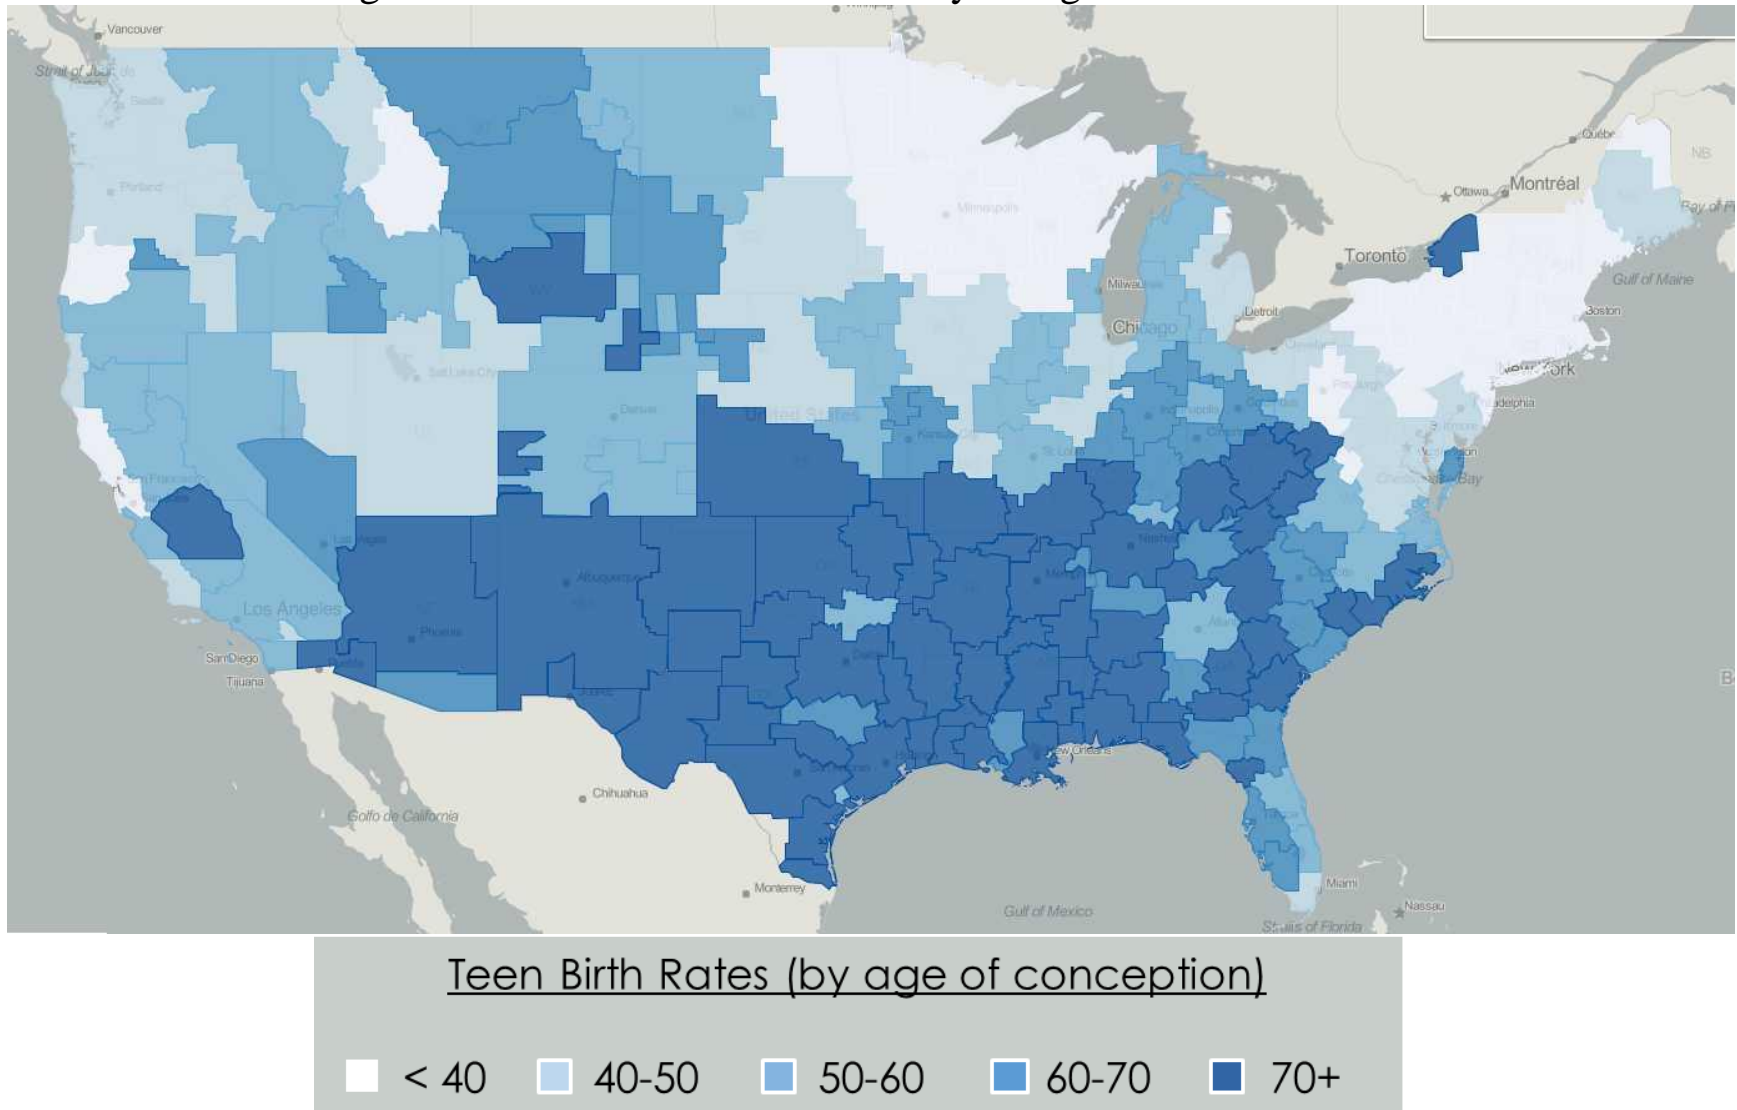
Vancouver

Strait of Juan de

Seattle

Portland

Minneapolis

Milwaukee

Chicago

Detroit

Toronto

Ottawa

Montréal

Québec

NB

Bay of F

Gulf of Maine

Boston

New York

Philadelphia

Salt Lake City

Denver

United States

Kansas City

St Louis

Indianapolis

Columbus

Baltimore

Washington

Chesapeake Bay

Nashville

Memphis

Charlotte

Atlanta

Albuquerque

Las Vegas

Los Angeles

San Francisco

San Diego

Tijuana

Phoenix

Tucson

Juárez

Dallas

Houston

San Antonio

New Orleans

Chihuahua

Golfo de California

Monterrey

Gulf of Mexico

Tampa

Miami

Nassau

Straits of Florida

Teen Birth Rates (by age of conception)

< 40 40-50 50-60 60-70 70+